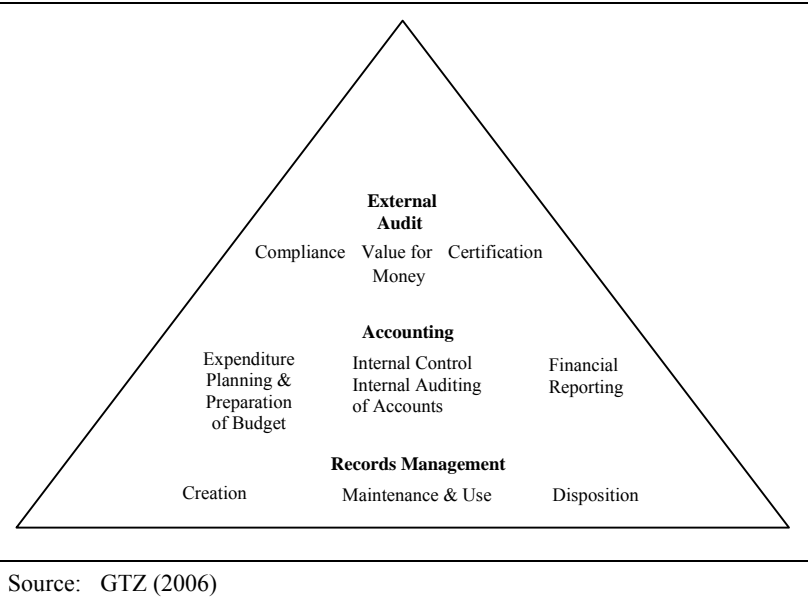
External Audit

Compliance Value for Money Certification

Accounting

Expenditure Planning & Preparation of Budget

Internal Control Internal Auditing of Accounts

Financial Reporting

Records Management

Creation Maintenance & Use Disposition

Source: GTZ (2006)